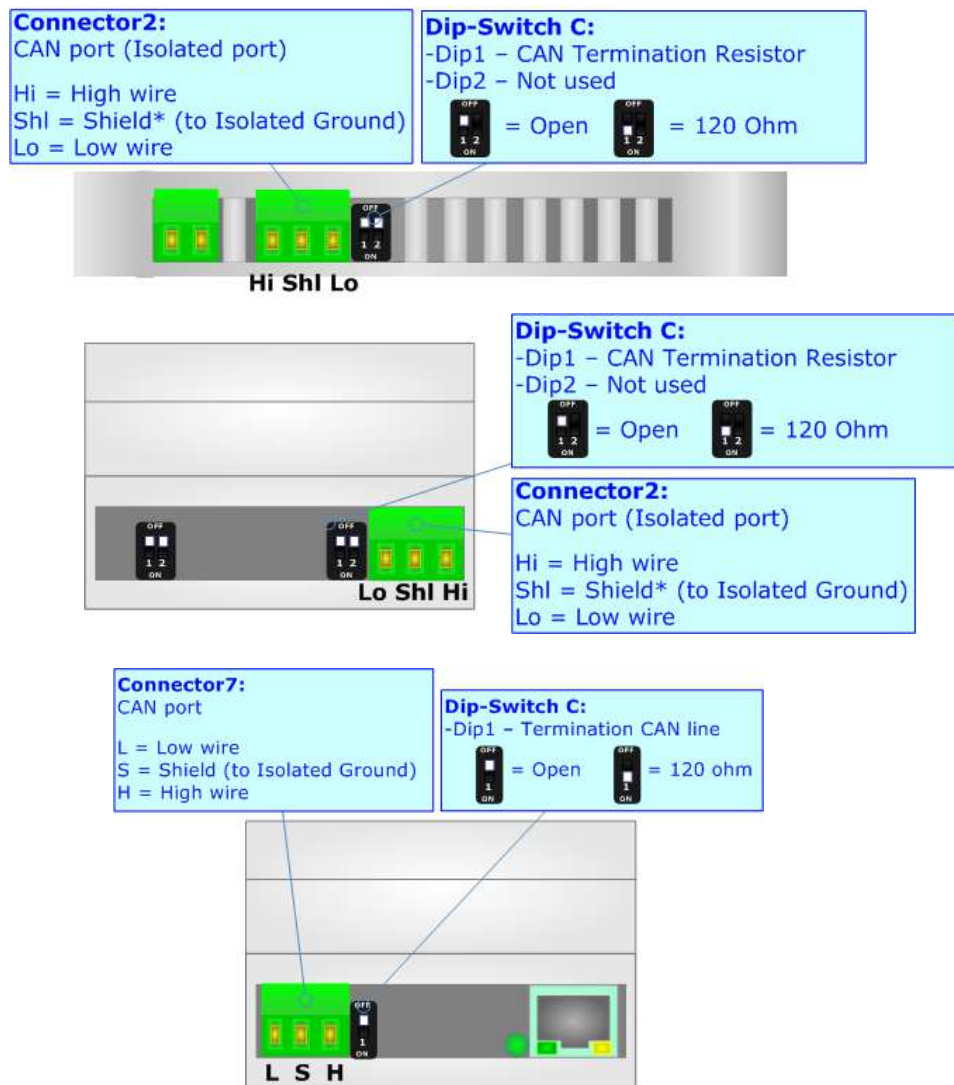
Connector2:
CAN port (Isolated port)

Hi = High wire
Shl = Shield* (to Isolated Ground)
Lo = Low wire

Dip-Switch C:
-Dip1 – CAN Termination Resistor
-Dip2 – Not used

OFF 1 2 ON = Open OFF 1 2 ON = 120 Ohm

OFF 1 2 ON

Hi Shl Lo

Dip-Switch C:
-Dip1 – CAN Termination Resistor
-Dip2 – Not used

OFF 1 2 ON = Open OFF 1 2 ON = 120 Ohm

OFF 1 2 ON

OFF 1 2 ON

Lo Shl Hi

Connector2:
CAN port (Isolated port)

Hi = High wire
Shl = Shield* (to Isolated Ground)
Lo = Low wire

Connector7:
CAN port

L = Low wire
S = Shield (to Isolated Ground)
H = High wire

Dip-Switch C:
-Dip1 - Termination CAN line

OFF 1 ON = Open OFF 1 ON = 120 ohm

OFF 1 ON

L S H